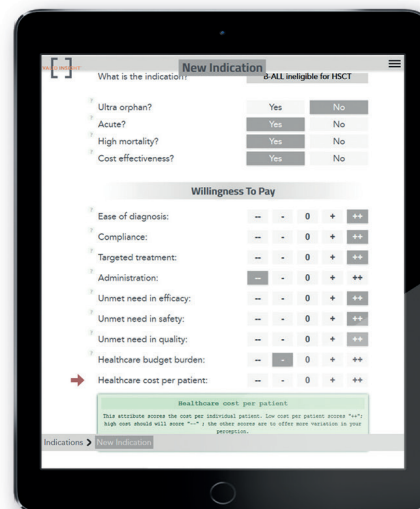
VALUE INDEX
New Indication
What is the indication? B-ALL ineligible for HSCT

Ultra orphan? Yes No
Acute? Yes No
High mortality? Yes No
Cost effectiveness? Yes No

Willingness To Pay

Ease of diagnosis: -- - 0 + ++
Compliance: -- - 0 + ++
Targeted treatment: -- - 0 + ++
Administration: -- - 0 + ++
Unmet need in efficacy: -- - 0 + ++
Unmet need in safety: -- - 0 + ++
Unmet need in quality: -- - 0 + ++
Healthcare budget burden: -- - 0 + ++
Healthcare cost per patient: -- - 0 + ++

Healthcare cost per patient
This attribute scores the cost per individual patient. Low cost per patient scores "++"; high cost should will score "--" ; the other scores are to offer more variation in your perception.

Indications > New Indication